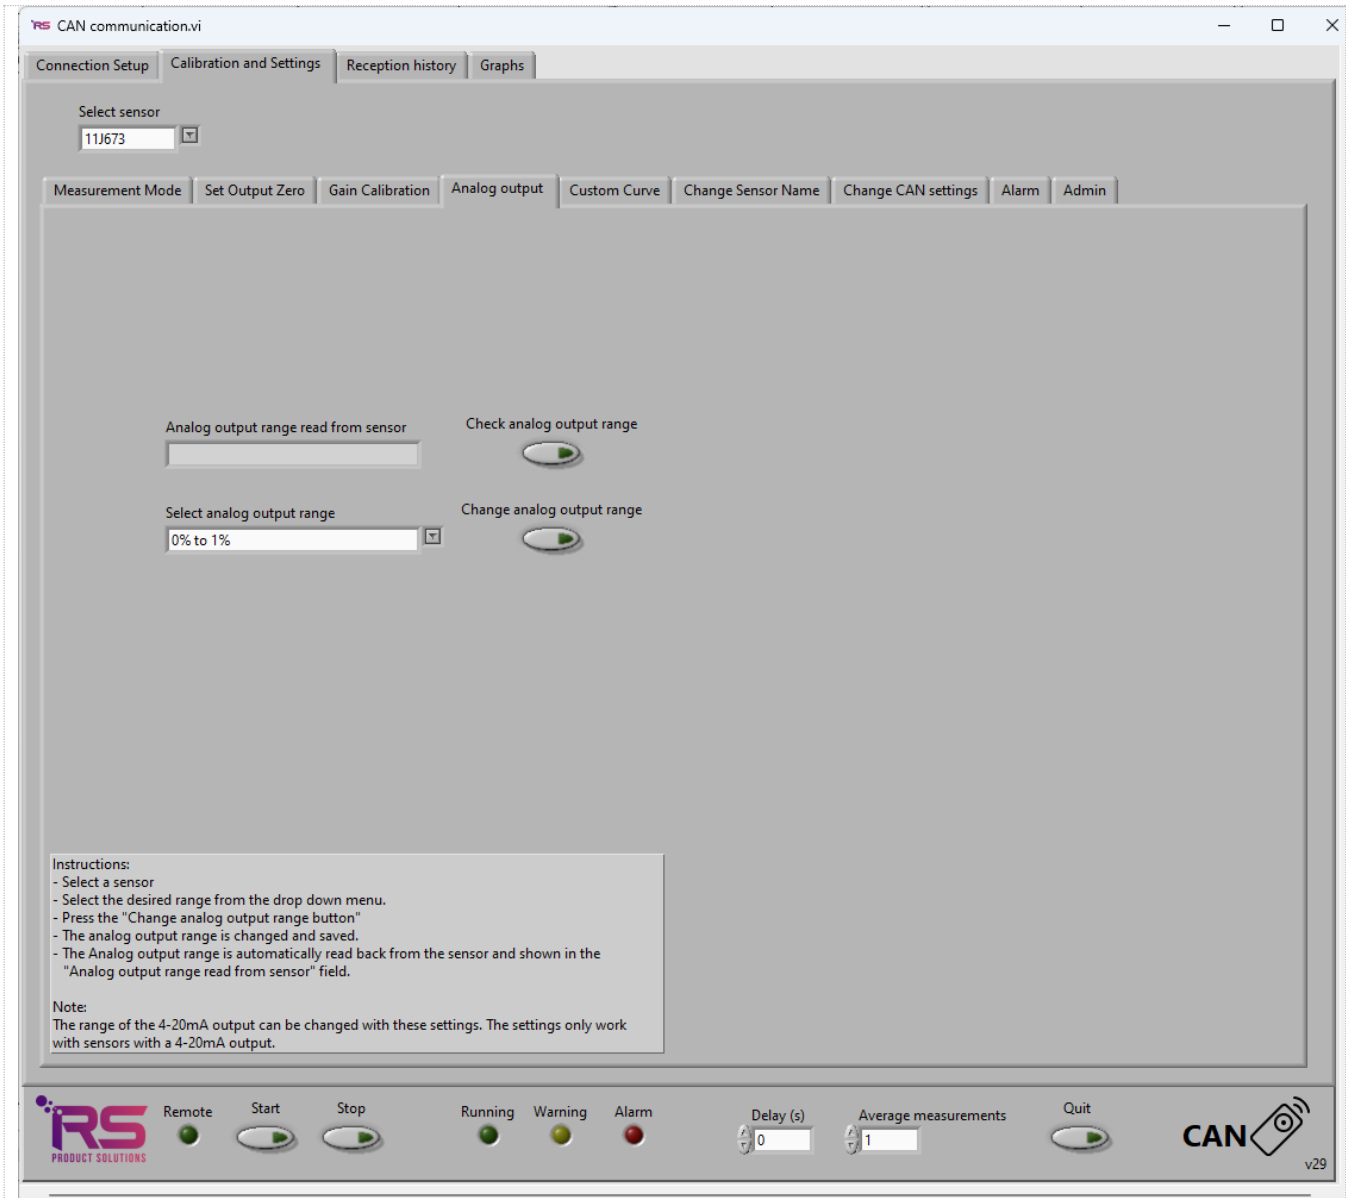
RS CAN communication.vi

Connection Setup | Calibration and Settings | Reception history | Graphs

Select sensor
11J673

Measurement Mode | Set Output Zero | Gain Calibration | Analog output | Custom Curve | Change Sensor Name | Change CAN settings | Alarm | Admin

Analog output range read from sensor

Check analog output range

Select analog output range
0% to 1%

Change analog output range

Instructions:
- Select a sensor
- Select the desired range from the drop down menu.
- Press the "Change analog output range button"
- The analog output range is changed and saved.
- The Analog output range is automatically read back from the sensor and shown in the "Analog output range read from sensor" field.

Note:
The range of the 4-20mA output can be changed with these settings. The settings only work with sensors with a 4-20mA output.

RS PRODUCT SOLUTIONS

Remote | Start | Stop | Running | Warning | Alarm | Delay (s) 0 | Average measurements 1 | Quit

CAN
v29